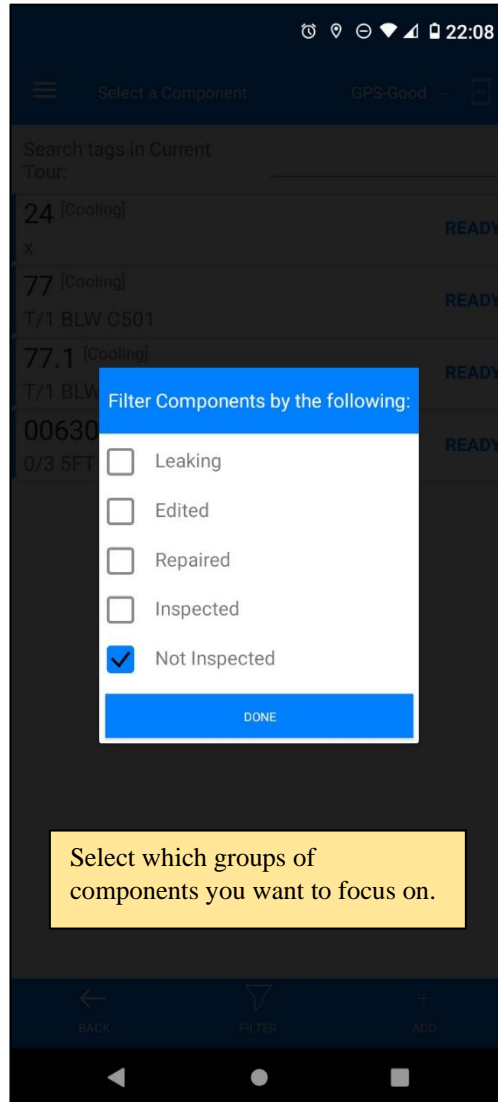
22:08

Select a Component GPS-Good

Search tags in Current Tour:

24 [Cooling]
x
READY

77 [Cooling]
T/1 BLW C501
READY

77.1 [Cooling]
T/1 BLW
READY

00630
0/3 5FT
READY

Filter Components by the following:

Leaking

Edited

Repaired

Inspected

Not Inspected

DONE

Select which groups of components you want to focus on.

BACK FILTER ADD